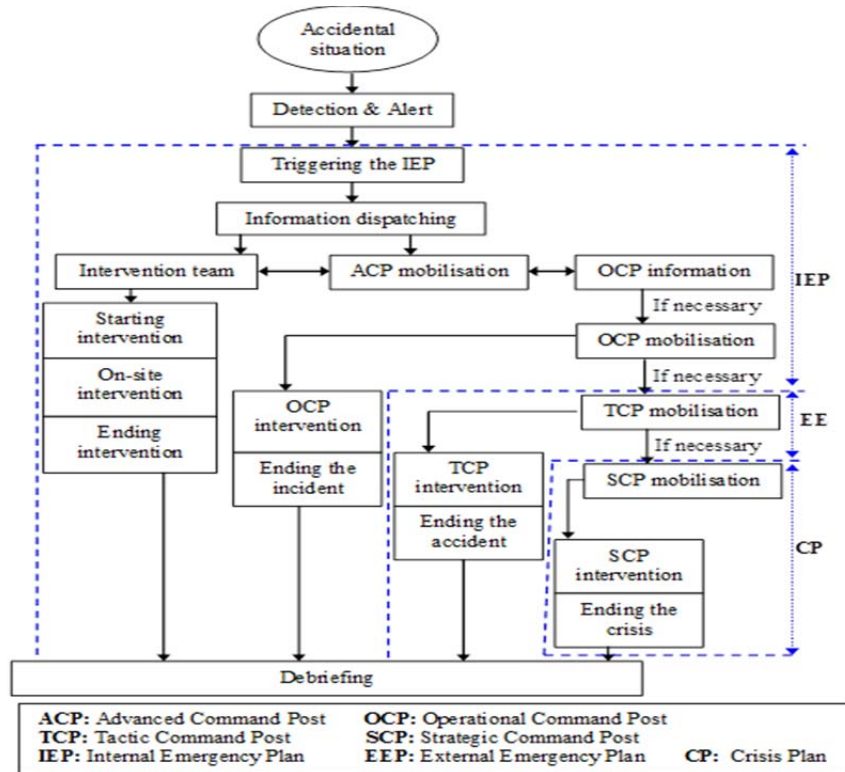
Accidental situation

Detection & Alert

Triggering the IEP

Information dispatching

Intervention team

ACP mobilisation

OCP information

If necessary

OCP mobilisation

If necessary

IEP

Starting intervention

On-site intervention

Ending intervention

OCP intervention

Ending the incident

TCP mobilisation

If necessary

EE

TCP intervention

Ending the accident

SCP mobilisation

CP

SCP intervention

Ending the crisis

Debriefing

ACP: Advanced Command Post
OCP: Operational Command Post
TCP: Tactic Command Post
SCP: Strategic Command Post
IEP: Internal Emergency Plan
EEP: External Emergency Plan
CP: Crisis Plan